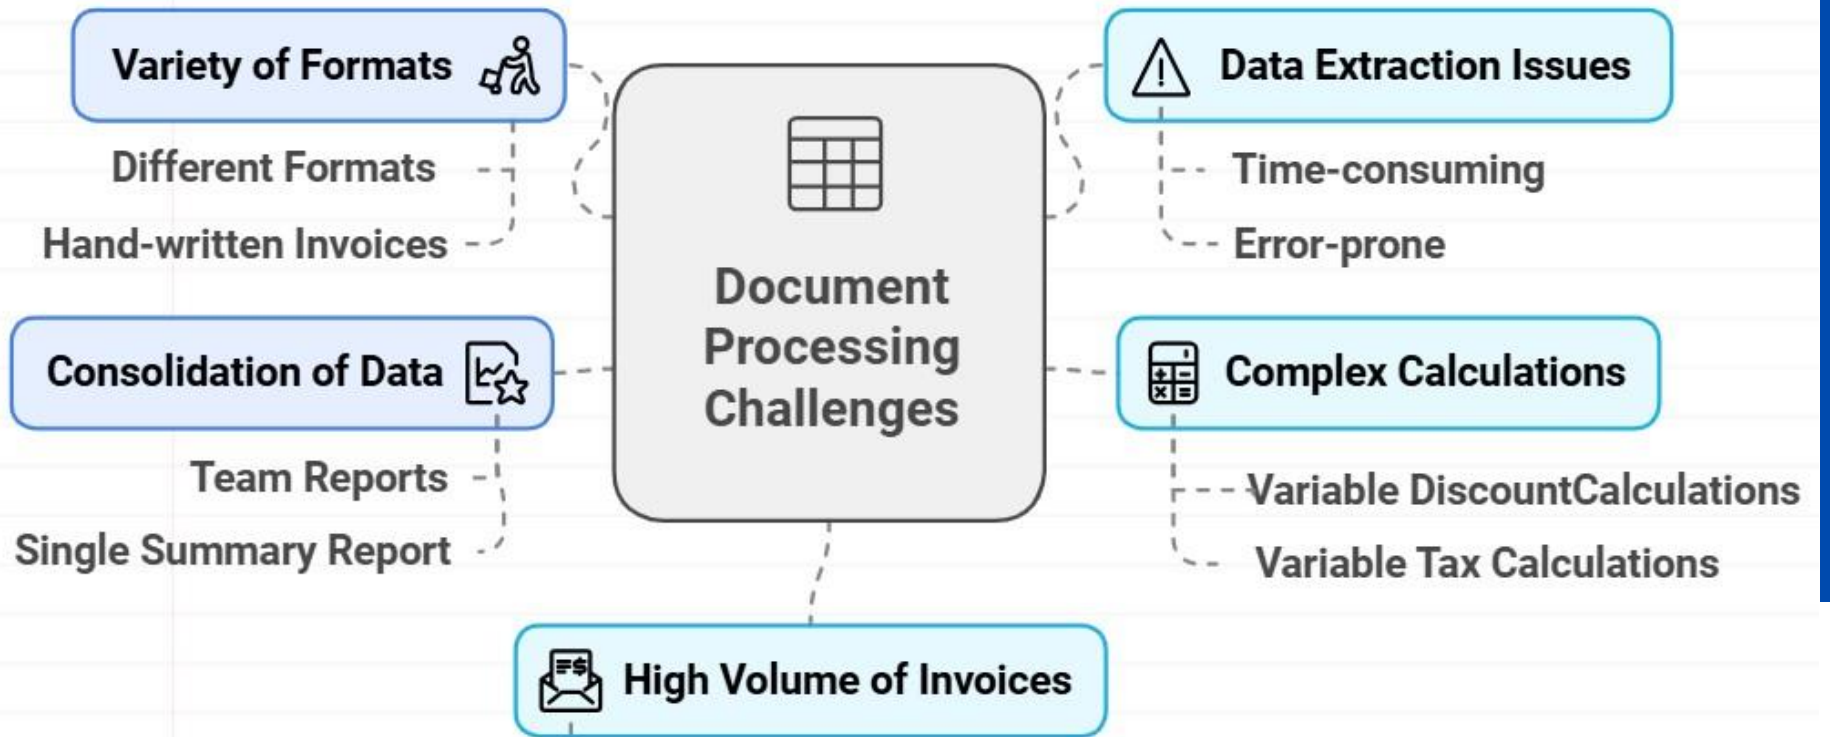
Variety of Formats

Different Formats

Hand-written Invoices

Data Extraction Issues

Time-consuming

Error-prone

Document Processing Challenges

Consolidation of Data

Team Reports

Single Summary Report

Complex Calculations

Variable DiscountCalculations

Variable Tax Calculations

High Volume of Invoices